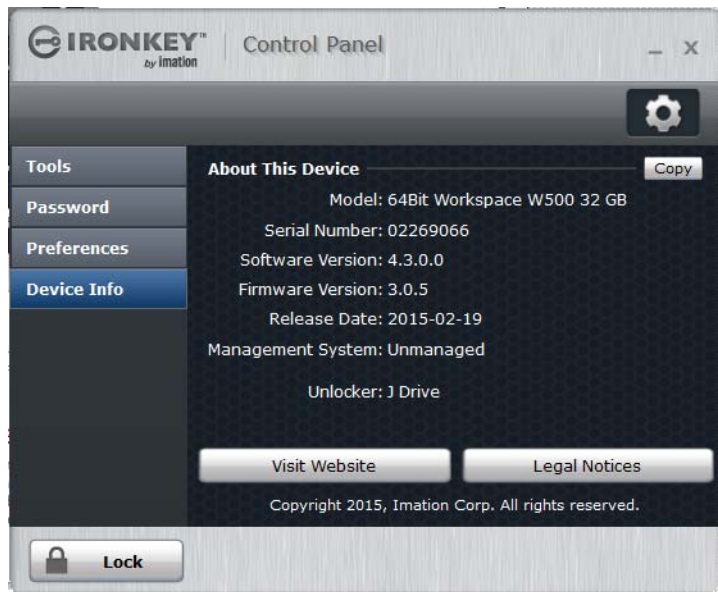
IRONKEY™ by imation | Control Panel

_ X

Tools
Password
Preferences
Device Info

About This Device
Copy

Model: 64Bit Workspace W500 32 GB
Serial Number: 02269066
Software Version: 4.3.0.0
Firmware Version: 3.0.5
Release Date: 2015-02-19
Management System: Unmanaged

Unlocker: J Drive

Visit Website
Legal Notices

Copyright 2015, Imation Corp. All rights reserved.

Lock